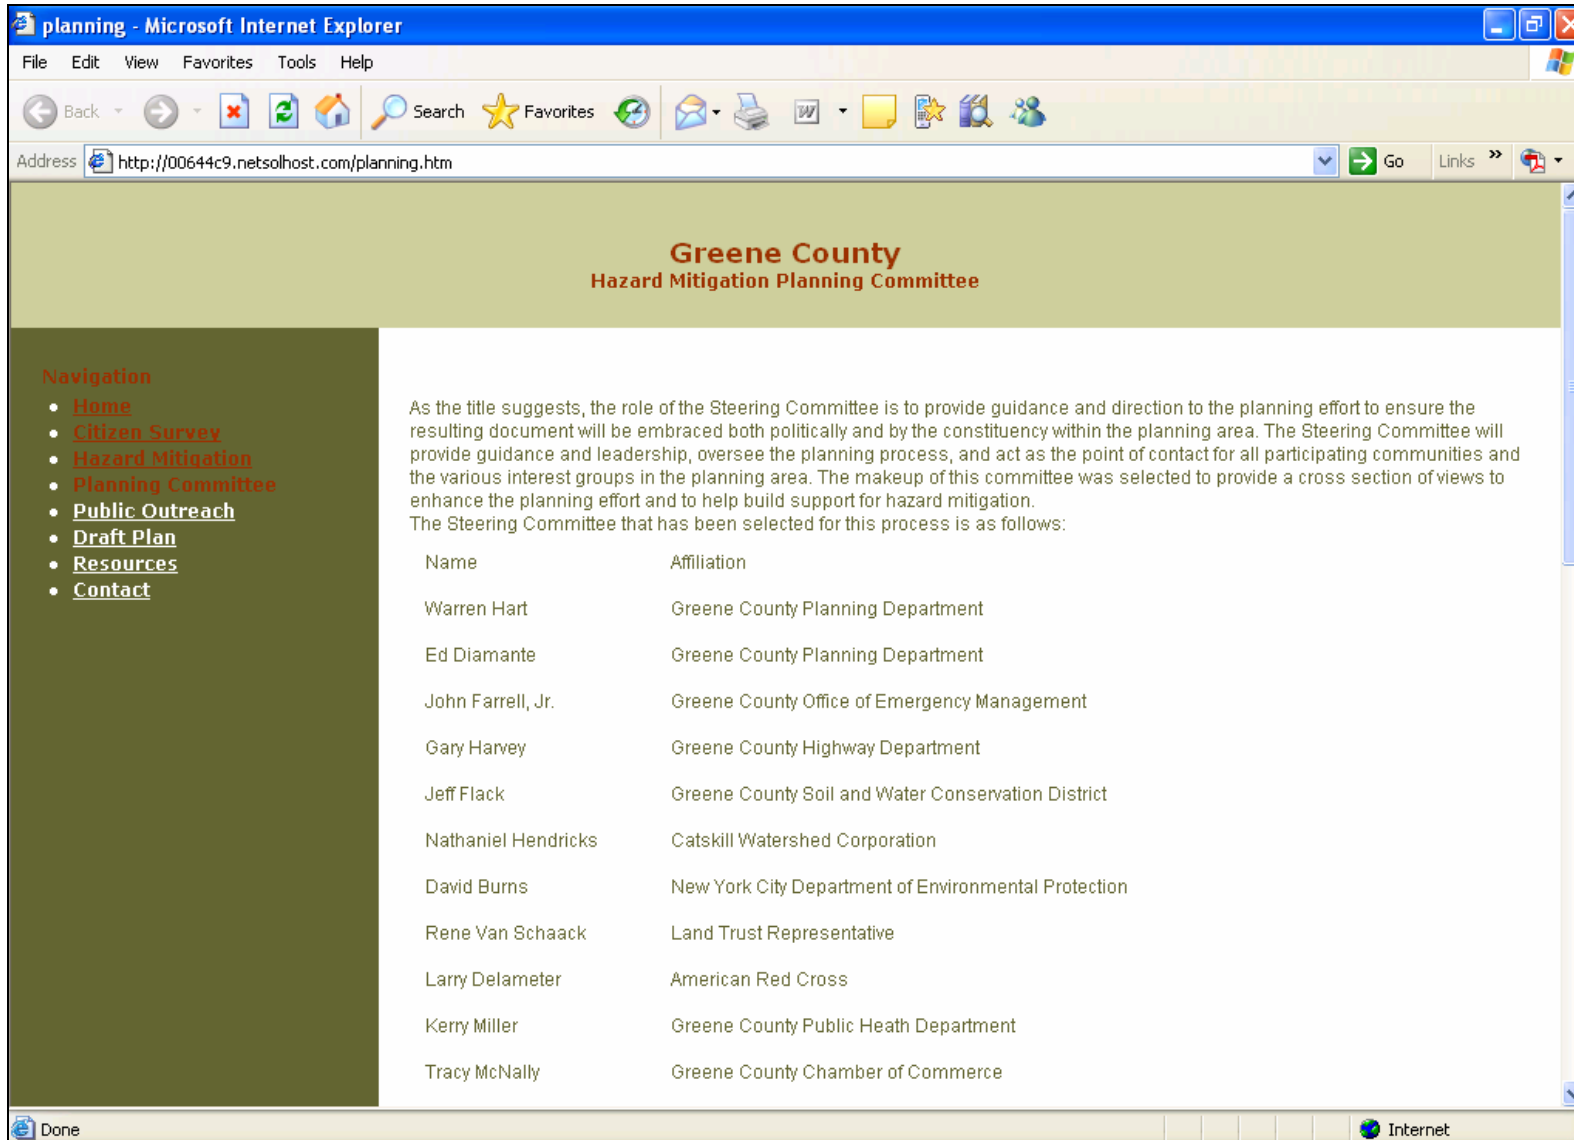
planning - Microsoft Internet Explorer

File Edit View Favorites Tools Help

Back Search Favorites

Address http://00644c9.netsolhost.com/planning.htm Go Links »

Greene County
Hazard Mitigation Planning Committee

Navigation
- Home
- Citizen Survey
- Hazard Mitigation
- Planning Committee
- Public Outreach
- Draft Plan
- Resources
- Contact

As the title suggests, the role of the Steering Committee is to provide guidance and direction to the planning effort to ensure the resulting document will be embraced both politically and by the constituency within the planning area. The Steering Committee will provide guidance and leadership, oversee the planning process, and act as the point of contact for all participating communities and the various interest groups in the planning area. The makeup of this committee was selected to provide a cross section of views to enhance the planning effort and to help build support for hazard mitigation.
The Steering Committee that has been selected for this process is as follows:

| Name | Affiliation |
|---|---|
| Warren Hart | Greene County Planning Department |
| Ed Diamante | Greene County Planning Department |
| John Farrell, Jr. | Greene County Office of Emergency Management |
| Gary Harvey | Greene County Highway Department |
| Jeff Flack | Greene County Soil and Water Conservation District |
| Nathaniel Hendricks | Catskill Watershed Corporation |
| David Burns | New York City Department of Environmental Protection |
| Rene Van Schaack | Land Trust Representative |
| Larry Delameter | American Red Cross |
| Kerry Miller | Greene County Public Heath Department |
| Tracy McNally | Greene County Chamber of Commerce |

Done Internet